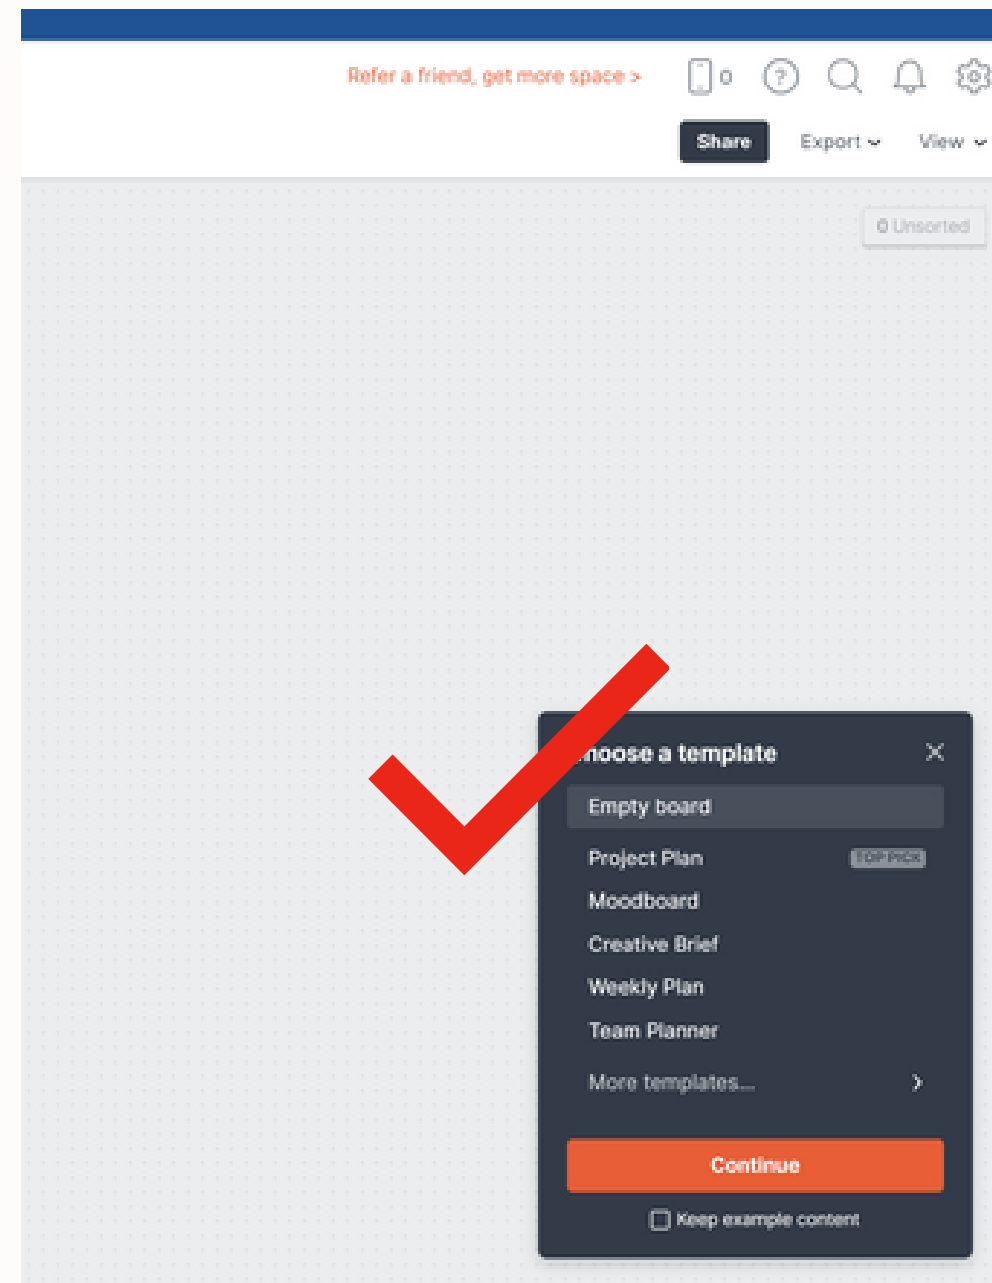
Refer a friend, get more space >

0

Share

Export

View

0 Unsorted

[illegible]hoose a template

Empty board

Project Plan

TOP PICK

Moodboard

Creative Brief

Weekly Plan

Team Planner

More templates...

Continue

Keep example content